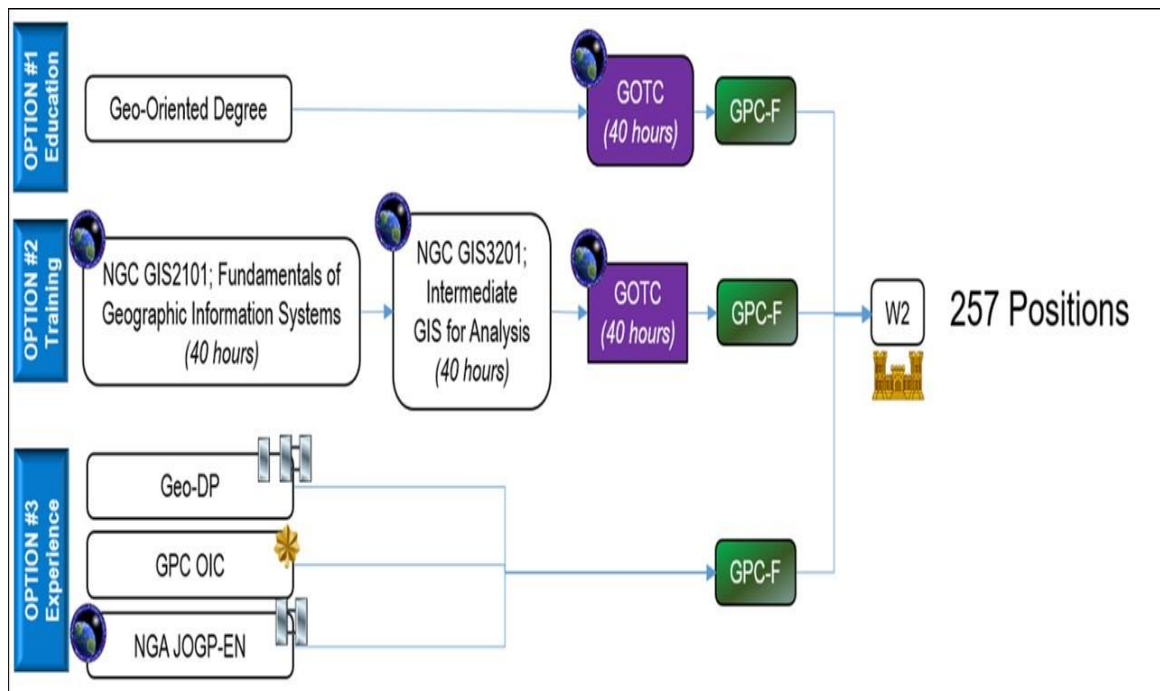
OPTION #1
Education

Geo-Oriented Degree

GOTC
(40 hours)

GPC-F

OPTION #2
Training

NGC GIS2101; Fundamentals of Geographic Information Systems
(40 hours)

NGC GIS3201; Intermediate GIS for Analysis
(40 hours)

GOTC
(40 hours)

GPC-F

W2

257 Positions

OPTION #3
Experience

Geo-DP

GPC OIC

NGA JOGP-EN

GPC-F